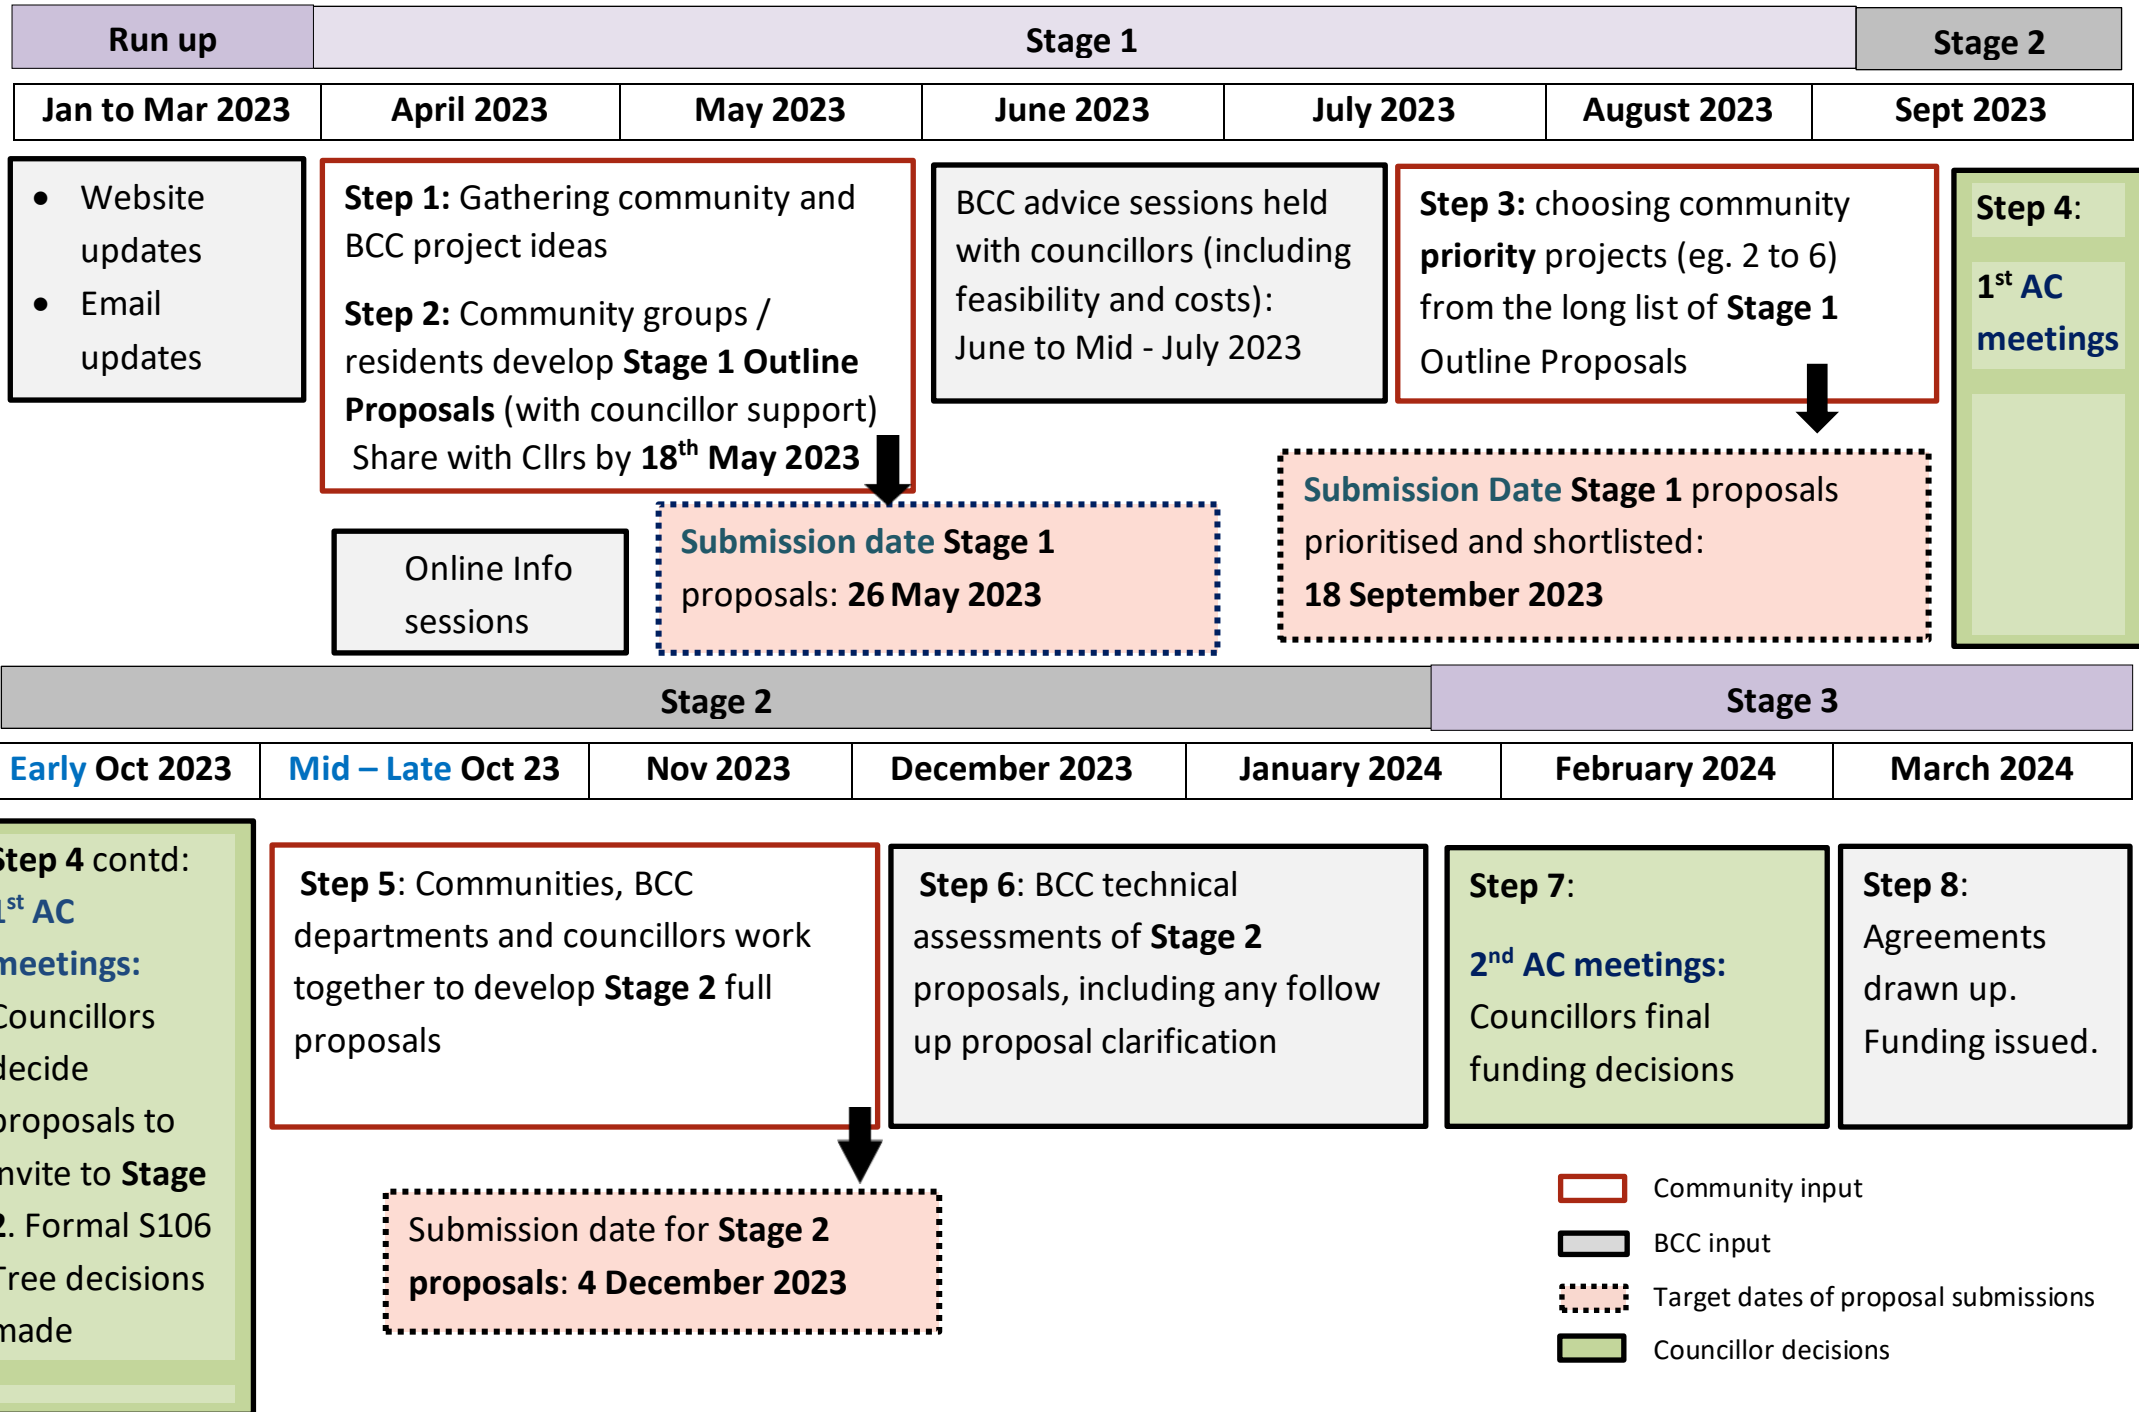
| Run up | Stage 1 | | | | | Stage 2 |
|---|---|---|---|---|---|---|
| Jan to Mar 2023 | April 2023 | May 2023 | June 2023 | July 2023 | August 2023 | Sept 2023 |

- Website updates
- Email updates

**Step 1:** Gathering community and BCC project ideas

**Step 2:** Community groups / residents develop **Stage 1 Outline Proposals** (with councillor support) Share with Cllrs by **18$^{th}$ May 2023**

BCC advice sessions held with councillors (including feasibility and costs): June to Mid - July 2023

**Step 3:** choosing community **priority** projects (eg. 2 to 6) from the long list of **Stage 1** Outline Proposals

**Step 4**:

**1$^{st}$ AC meetings**

Online Info sessions

Submission date **Stage 1** proposals: **26 May 2023**

Submission Date **Stage 1** proposals prioritised and shortlisted: **18 September 2023**

| Stage 2 | | | | Stage 3 | | |
|---|---|---|---|---|---|---|
| Early Oct 2023 | Mid – Late Oct 23 | Nov 2023 | December 2023 | January 2024 | February 2024 | March 2024 |

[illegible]tep 4 contd: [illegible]$^{st}$ AC meetings: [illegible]ouncillors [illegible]ecide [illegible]roposals to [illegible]nvite to **Stage** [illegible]. Formal S106 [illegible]ree decisions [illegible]ade

**Step 5**: Communities, BCC departments and councillors work together to develop **Stage 2** full proposals

**Step 6**: BCC technical assessments of **Stage 2** proposals, including any follow up proposal clarification

**Step 7**:

**2$^{nd}$ AC meetings:** Councillors final funding decisions

**Step 8**: Agreements drawn up. Funding issued.

Submission date for **Stage 2 proposals**: **4 December 2023**

Community input

BCC input

Target dates of proposal submissions

Councillor decisions